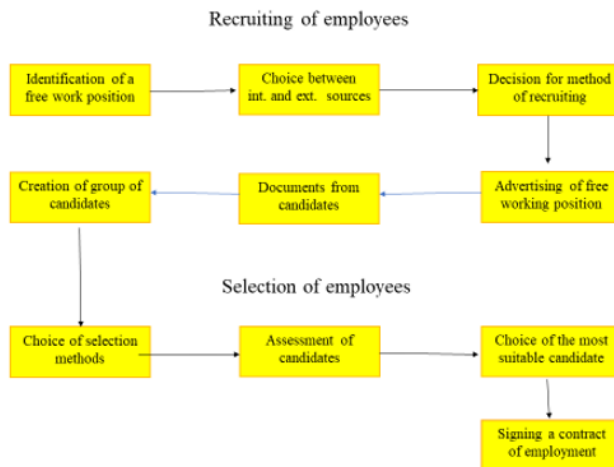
Recruiting of employees

Identification of a free work position

Choice between int. and ext. sources

Decision for method of recruiting

Advertising of free working position

Documents from candidates

Creation of group of candidates

Selection of employees

Choice of selection methods

Assessment of candidates

Choice of the most suitable candidate

Signing a contract of employment